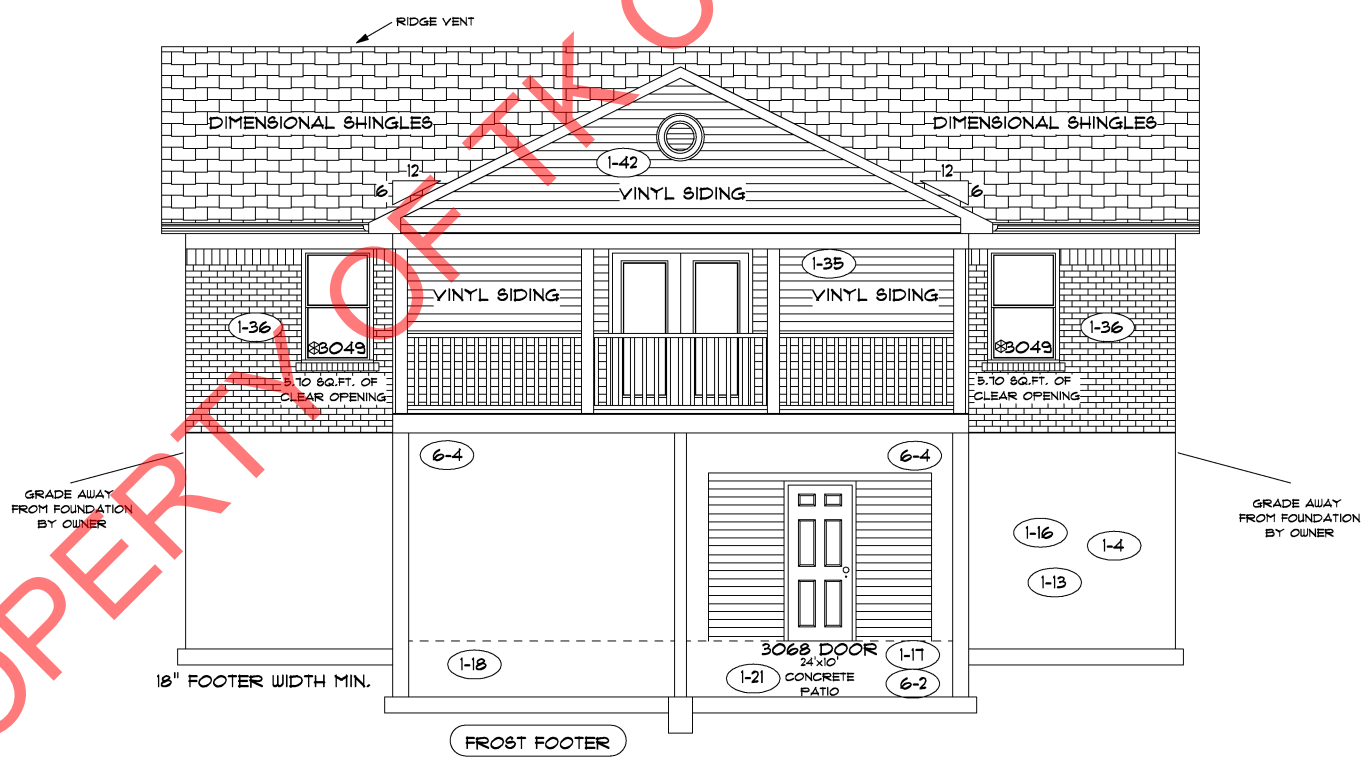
RIDGE VENT

DIMENSIONAL SHINGLES

DIMENSIONAL SHINGLES

1-42

12
6

12
6

VINYL SIDING

1-35

VINYL SIDING

VINYL SIDING

1-36

3049

5.70 SQ.FT. OF CLEAR OPENING

1-36

3049

5.70 SQ.FT. OF CLEAR OPENING

6-4

6-4

GRADE AWAY FROM FOUNDATION BY OWNER

GRADE AWAY FROM FOUNDATION BY OWNER

1-16

1-4

1-13

3068 DOOR

1-17

24'x10' CONCRETE PATIO

1-18

1-21

6-2

18" FOOTER WIDTH MIN.

FROST FOOTER

PROPERTY OF TK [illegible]